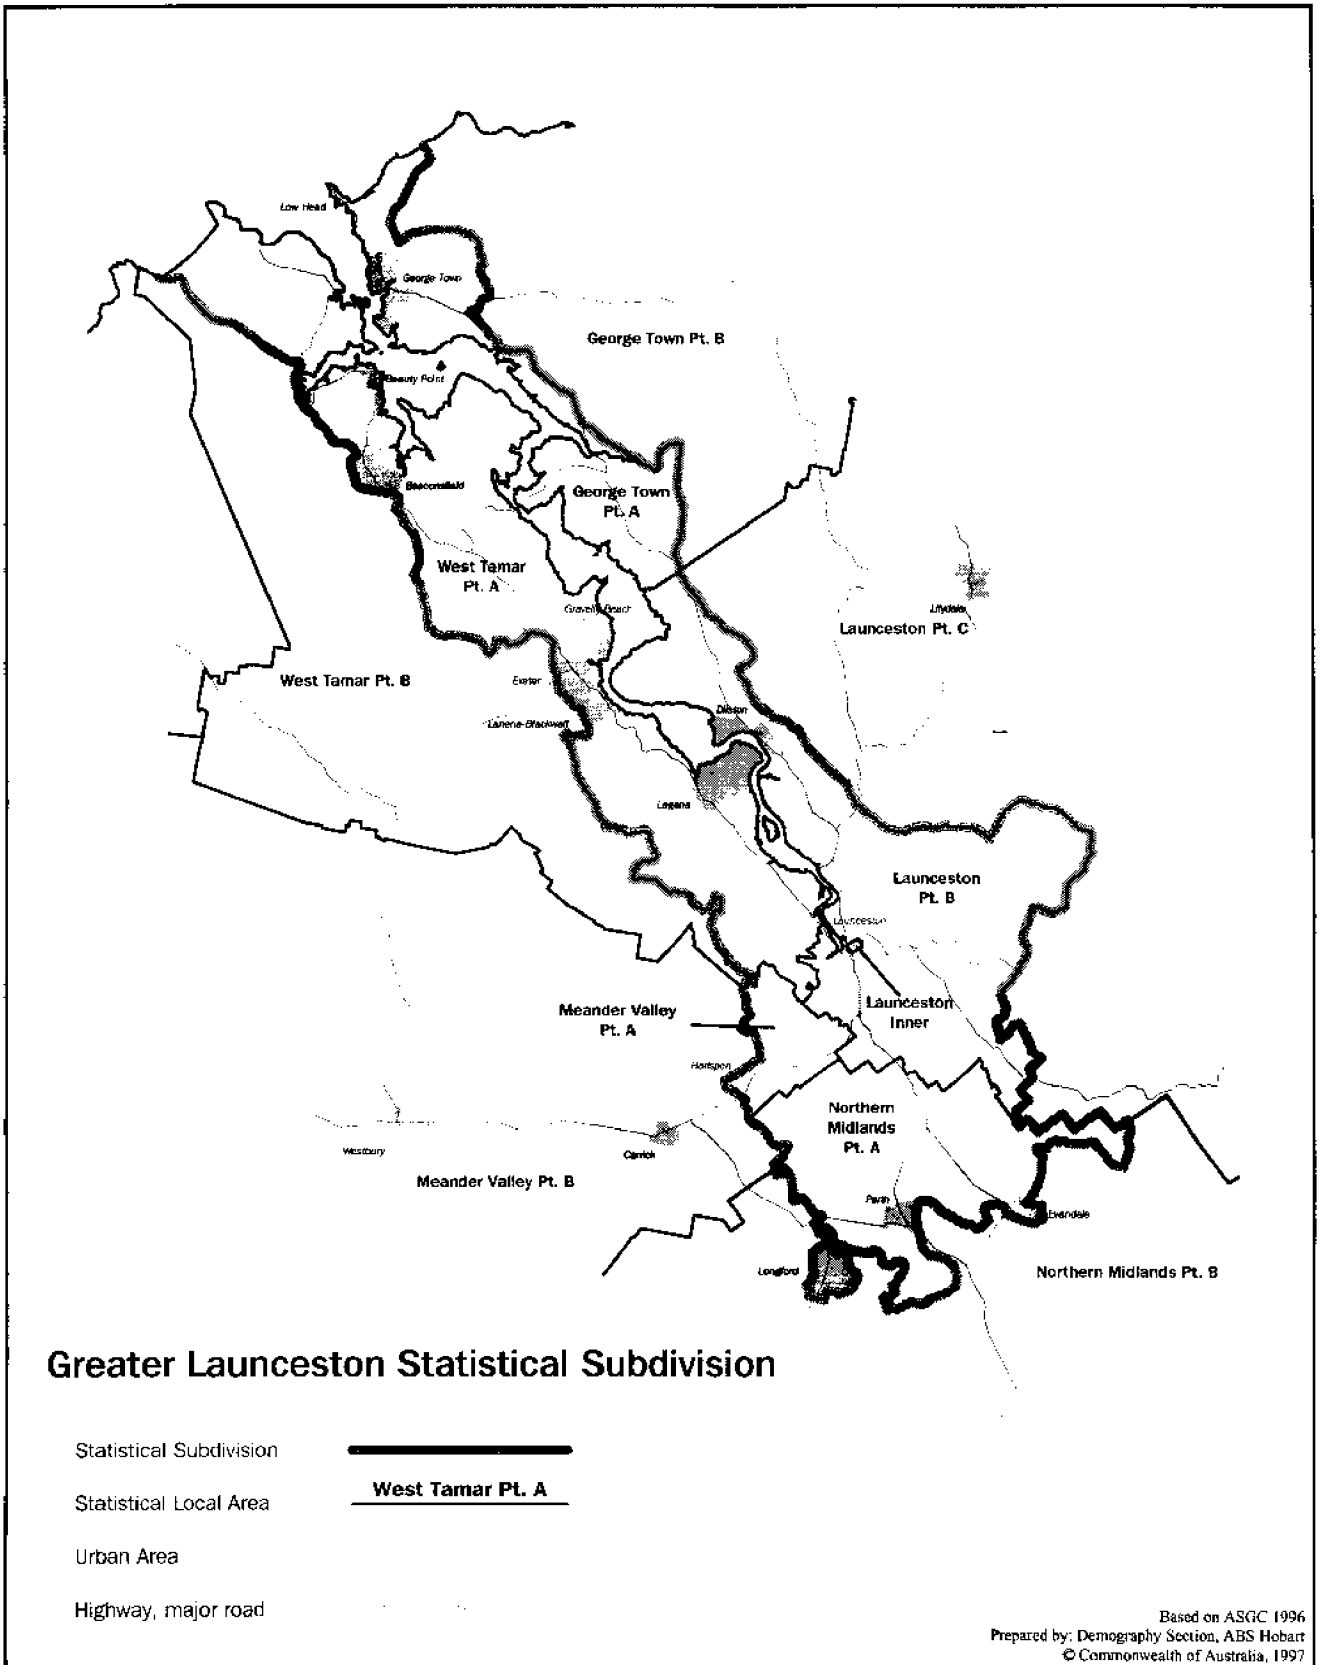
Low Head
George Town
George Town Pt. B
Beauty Point
Beaconsfield
George Town Pt. A
West Tamar Pt. A
Gravelly Beach
Lilydale
Launceston Pt. C
West Tamar Pt. B
Exeter
Lanena-Blackwall
Dilston
Legana
Launceston Pt. B
Launceston
Launceston Inner
Meander Valley Pt. A
Hadspen
Northern Midlands Pt. A
Westbury
Carrick
Meander Valley Pt. B
Perth
Evandale
Longford
Northern Midlands Pt. B

Greater Launceston Statistical Subdivision

Statistical Subdivision

Statistical Local Area
West Tamar Pt. A

Urban Area

Highway, major road

Based on ASGC 1996
Prepared by: Demography Section, ABS Hobart
© Commonwealth of Australia, 1997